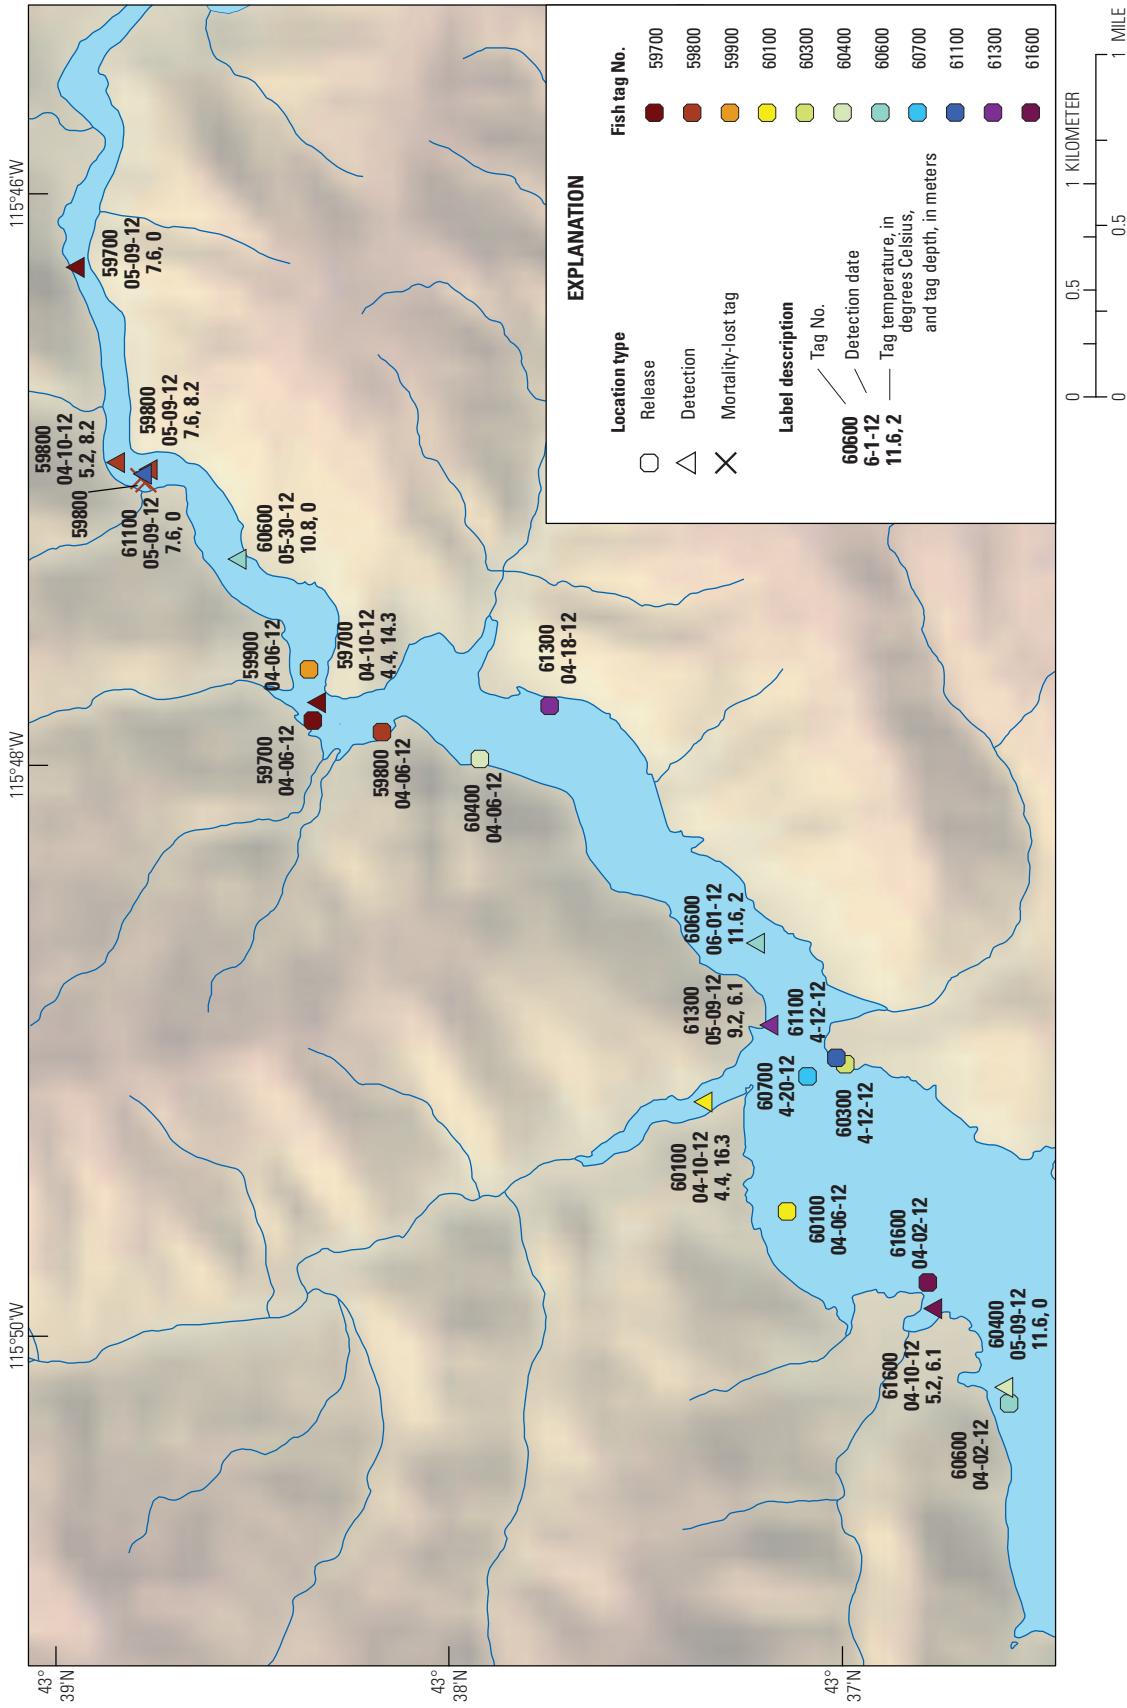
EXPLANATION

Location type
Release
Detection
Mortality-lost tag

Fish tag No.
59700
59800
59900
60100
60300
60400
60600
60700
61100
61300
61600

Label description
60600
6-1-12
11.6, 2
Tag No.
Detection date
Tag temperature, in degrees Celsius, and tag depth, in meters

0 0.5 1 MILE
0 0.5 1 KILOMETER

115°46'W
115°48'W
115°50'W
43° 39'N
43° 38'N
43° 37'N

59700
05-09-12
7.6, 0

59800
04-10-12
5.2, 8.2

59800
05-09-12
7.6, 8.2

59800

61100
05-09-12
7.6, 0

60600
05-30-12
10.8, 0

59900
04-06-12

59700
04-10-12
4.4, 14.3

59700
04-06-12

59800
04-06-12

60400
04-06-12

61300
04-18-12

60600
06-01-12
11.6, 2

61300
05-09-12
9.2, 6.1

61100
4-12-12

60700
4-20-12

60300
4-12-12

60100
04-10-12
4.4, 16.3

60100
04-06-12

61600
04-02-12

61600
04-10-12
5.2, 6.1

60400
05-09-12
11.6, 0

60600
04-02-12